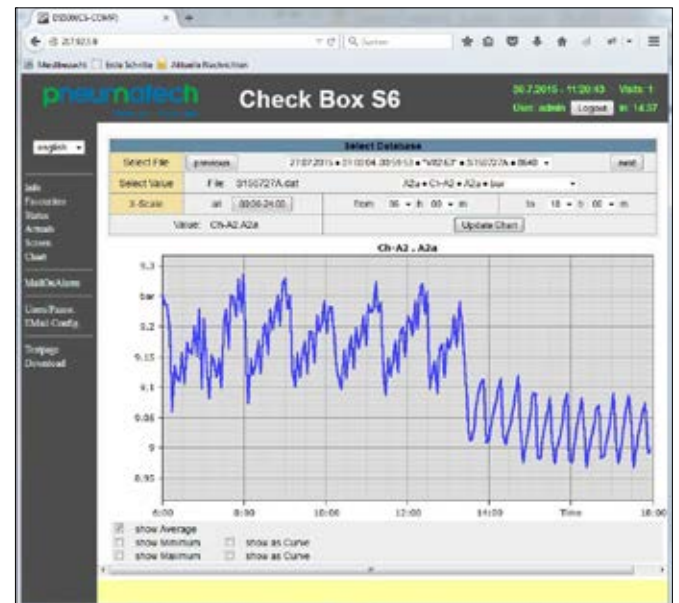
DSD08(CS-COMP) ×

217.92.5.8

Q Suchen

Meistbesucht Erste Schritte Aktuelle Nachrichten

pneumatech

Check Box S6

30.7.2015 - 11:20:43 Visits: 1

User: admin Logout in: 14:37

english

Info
Favourites
Status
Actuals
Screen
Chart

MailOnAlarm

Users/Passw.
EMail Config.

Testpage
Download

Select Database

| Select File | previous | 27.07.2015 • 21:00:04..00:59:53 • "V02.63" • S150727A • 8640 | next |
|---|---|---|---|
| Select Value | File: S150727A.dat | A2a • Ch-A2 • A2a • bar | |
| X-Scale | all 00:00-24:00 | from 06 h 00 m | to 18 h 00 m |
| Value: Ch-A2 A2a | | Update Chart | |

Ch-A2 . A2a

9.3

bar

9.2

9.15

9.1

9.05

9

8.95

6:00

8:00

10:00

12:00

14:00

Time

16:00

show Average

show Minimum

show as Curve

show Maximum

show as Curve